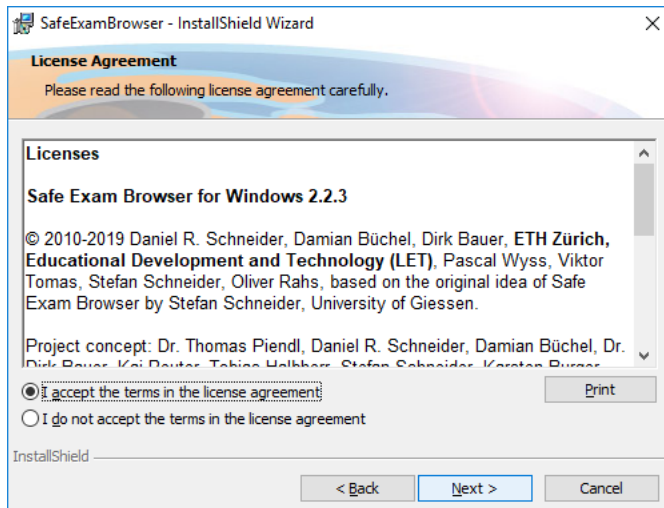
SafeExamBrowser - InstallShield Wizard

License Agreement

Please read the following license agreement carefully.

Licenses

Safe Exam Browser for Windows 2.2.3

© 2010-2019 Daniel R. Schneider, Damian Büchel, Dirk Bauer, ETH Zürich, Educational Development and Technology (LET), Pascal Wyss, Viktor Tomas, Stefan Schneider, Oliver Rahs, based on the original idea of Safe Exam Browser by Stefan Schneider, University of Giessen.

Project concept: Dr. Thomas Piendl, Daniel R. Schneider, Damian Büchel, Dr. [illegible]

I accept the terms in the license agreement

I do not accept the terms in the license agreement

Print

InstallShield

< Back

Next >

Cancel